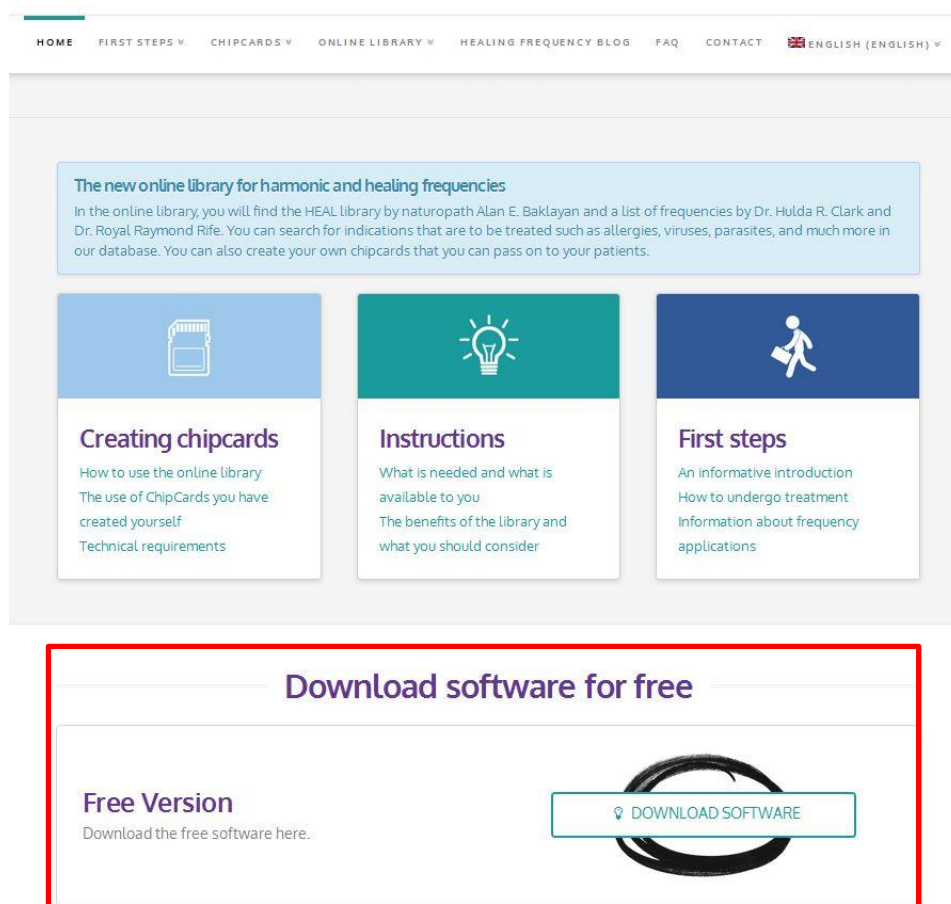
HOME FIRST STEPS CHIPCARDS ONLINE LIBRARY HEALING FREQUENCY BLOG FAQ CONTACT ENGLISH (ENGLISH)

The new online library for harmonic and healing frequencies
In the online library, you will find the HEAL library by naturopath Alan E. Baklayan and a list of frequencies by Dr. Hulda R. Clark and Dr. Royal Raymond Rife. You can search for indications that are to be treated such as allergies, viruses, parasites, and much more in our database. You can also create your own chipcards that you can pass on to your patients.

Creating chipcards
How to use the online library
The use of ChipCards you have created yourself
Technical requirements

Instructions
What is needed and what is available to you
The benefits of the library and what you should consider

First steps
An informative introduction
How to undergo treatment
Information about frequency applications

Download software for free

Free Version
Download the free software here.

DOWNLOAD SOFTWARE